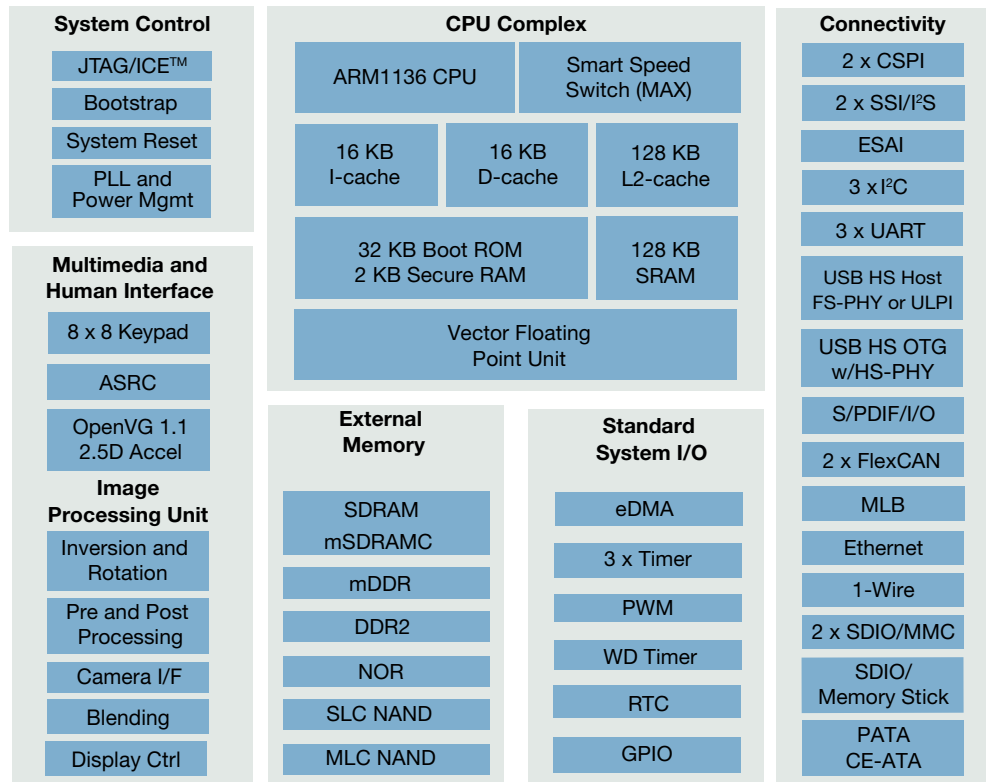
System Control

JTAG/ICE$^{TM}$

Bootstrap

System Reset

PLL and Power Mgmt

Multimedia and Human Interface

8 x 8 Keypad

ASRC

OpenVG 1.1 2.5D Accel

Image Processing Unit

Inversion and Rotation

Pre and Post Processing

Camera I/F

Blending

Display Ctrl

CPU Complex

ARM1136 CPU

Smart Speed Switch (MAX)

16 KB I-cache

16 KB D-cache

128 KB L2-cache

32 KB Boot ROM 2 KB Secure RAM

128 KB SRAM

Vector Floating Point Unit

External Memory

SDRAM mSDRAMC

mDDR

DDR2

NOR

SLC NAND

MLC NAND

Standard System I/O

eDMA

3 x Timer

PWM

WD Timer

RTC

GPIO

Connectivity

2 x CSPI

2 x SSI/I$^2$S

ESAI

3 x I$^2$C

3 x UART

USB HS Host FS-PHY or ULPI

USB HS OTG w/HS-PHY

S/PDIF/I/O

2 x FlexCAN

MLB

Ethernet

1-Wire

2 x SDIO/MMC

SDIO/ Memory Stick

PATA CE-ATA